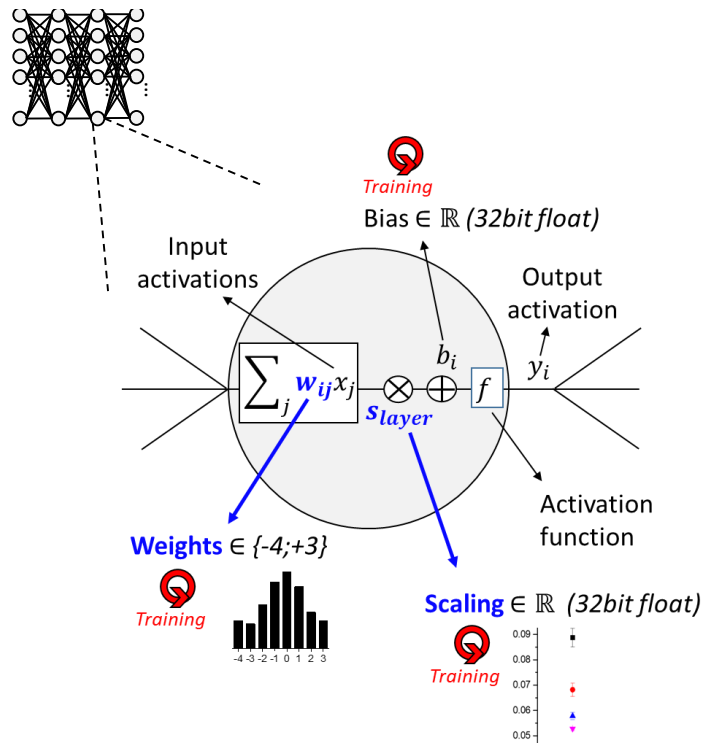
Training

Bias $\in \mathbb{R}$ (32bit float)

Input activations

Output activation

$\sum_j w_{ij} x_j$

$\otimes$ $\oplus$ $b_i$ $f$ $y_i$

$s_{layer}$

Activation function

Weights $\in$ {-4;+3}

Training

-4 -3 -2 -1 0 1 2 3

Scaling $\in \mathbb{R}$ (32bit float)

Training

0.09
0.08
0.07
0.06
0.05